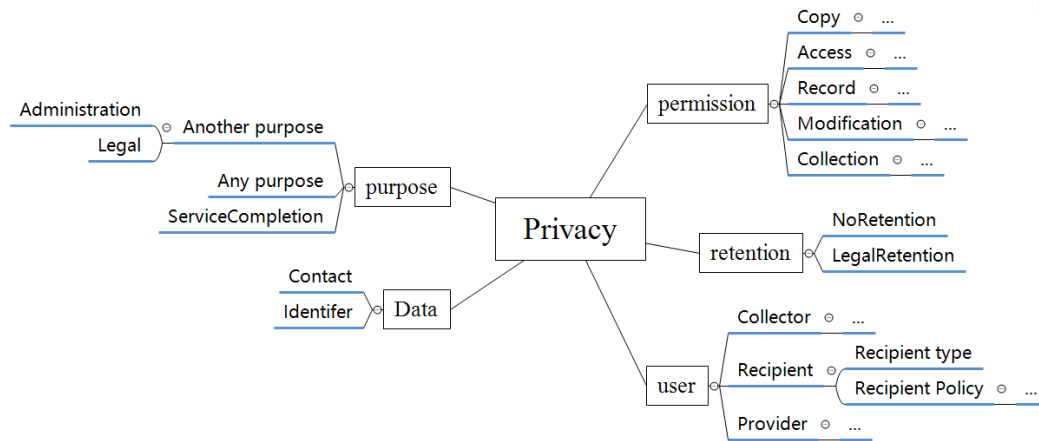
Privacy

permission
Copy ...
Access ...
Record ...
Modification ...
Collection ...

retention
NoRetention
LegalRetention

user
Collector ...
Recipient
Recipient type
Recipient Policy ...
Provider ...

purpose
Another purpose
Administration
Legal
Any purpose
ServiceCompletion

Data
Contact
Identifer